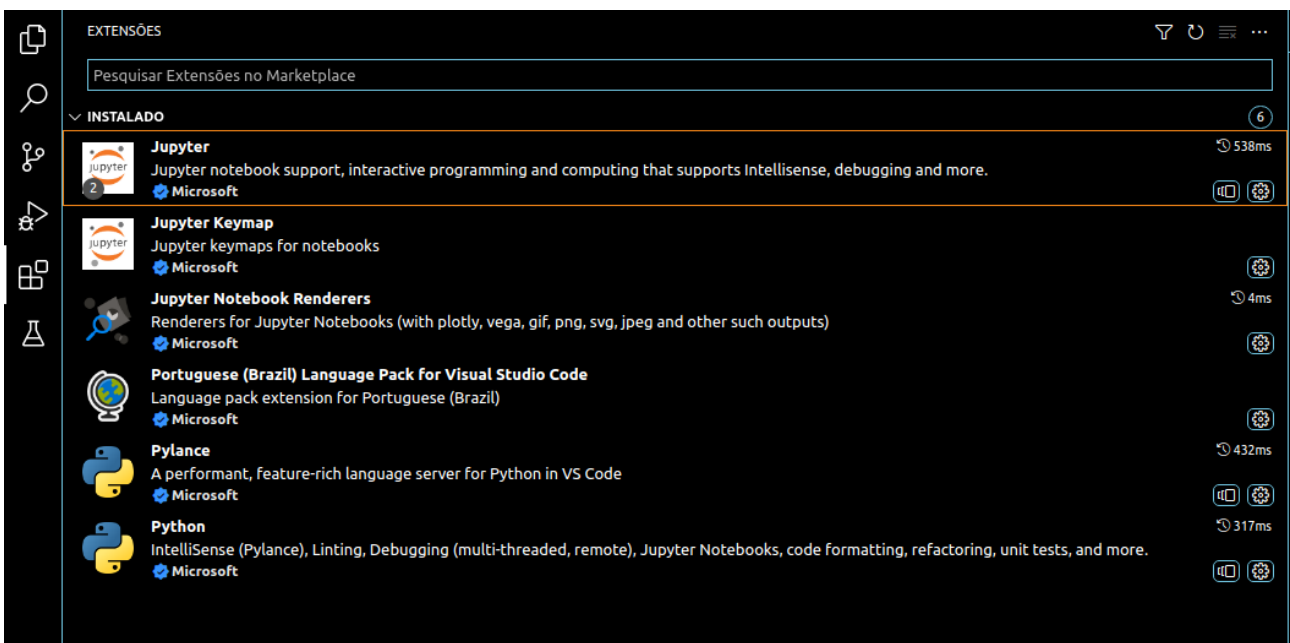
EXTENSÕES

Pesquisar Extensões no Marketplace

INSTALADO 6

jupyter
2
Jupyter
Jupyter notebook support, interactive programming and computing that supports Intellisense, debugging and more.
Microsoft
538ms

jupyter
Jupyter Keymap
Jupyter keymaps for notebooks
Microsoft

Jupyter Notebook Renderers
Renderers for Jupyter Notebooks (with plotly, vega, gif, png, svg, jpeg and other such outputs)
Microsoft
4ms

Portuguese (Brazil) Language Pack for Visual Studio Code
Language pack extension for Portuguese (Brazil)
Microsoft

Pylance
A performant, feature-rich language server for Python in VS Code
Microsoft
432ms

Python
IntelliSense (Pylance), Linting, Debugging (multi-threaded, remote), Jupyter Notebooks, code formatting, refactoring, unit tests, and more.
Microsoft
317ms